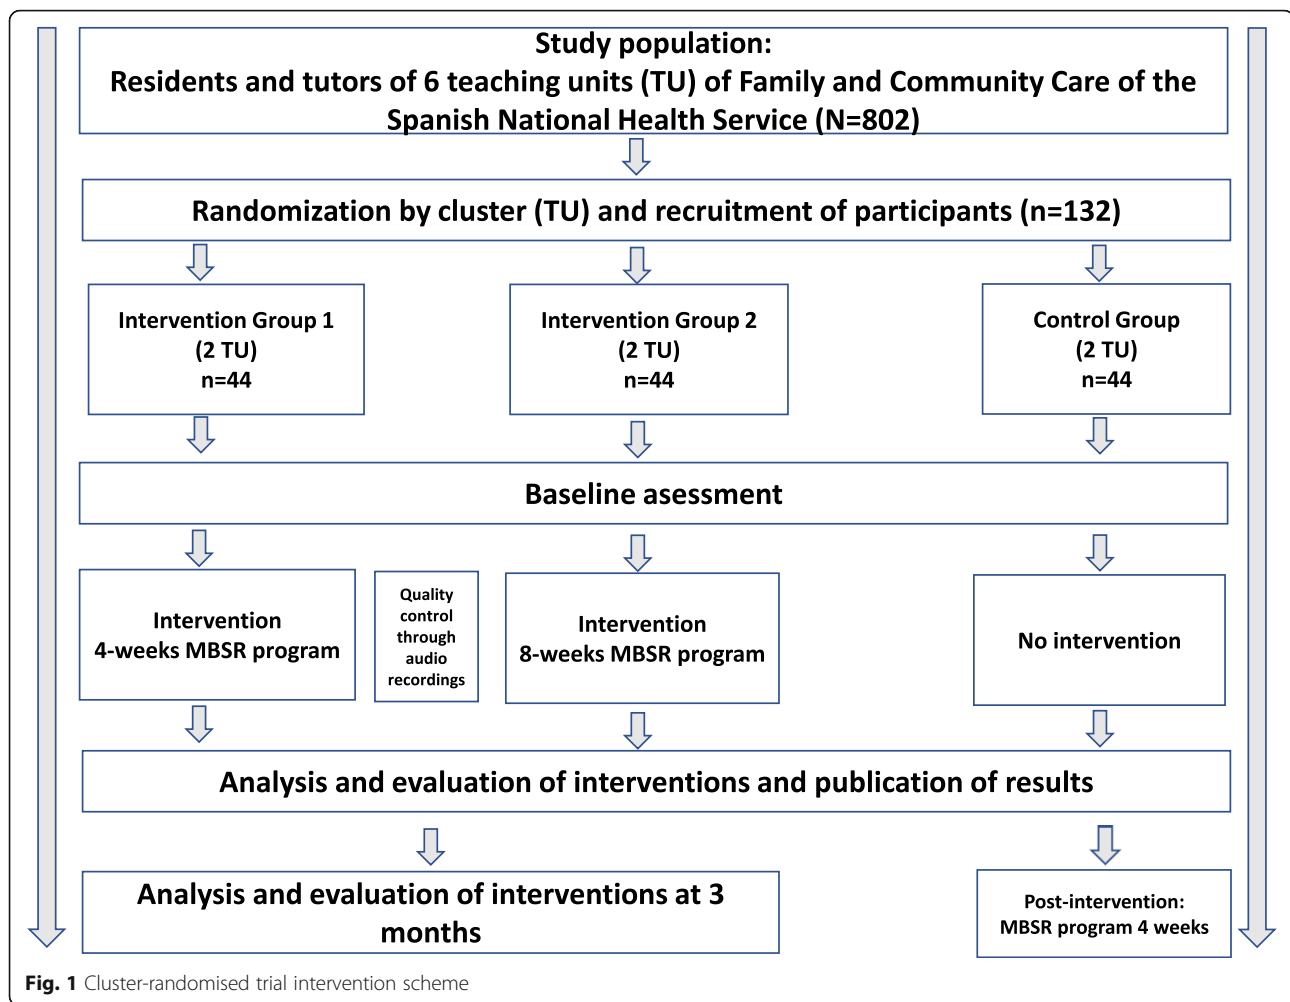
Study population:
Residents and tutors of 6 teaching units (TU) of Family and Community Care of the Spanish National Health Service (N=802)

Randomization by cluster (TU) and recruitment of participants (n=132)

Intervention Group 1
(2 TU)
n=44

Intervention Group 2
(2 TU)
n=44

Control Group
(2 TU)
n=44

Baseline asessment

Intervention
4-weeks MBSR program

Quality control through audio recordings

Intervention
8-weeks MBSR program

No intervention

Analysis and evaluation of interventions and publication of results

Analysis and evaluation of interventions at 3 months

Post-intervention:
MBSR program 4 weeks

Fig. 1 Cluster-randomised trial intervention scheme